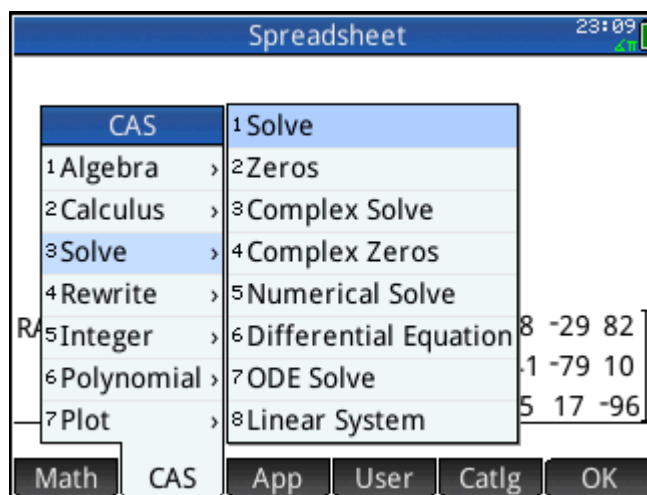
Spreadsheet 23:09

CAS
1Algebra ›
2Calculus ›
3Solve ›
4Rewrite ›
5Integer ›
6Polynomial ›
7Plot ›

1Solve
2Zeros
3Complex Solve
4Complex Zeros
5Numerical Solve
6Differential Equation
7ODE Solve
8Linear System

RA

8 -29 82
-1 -79 10
5 17 -96

Math CAS App User Catlg OK